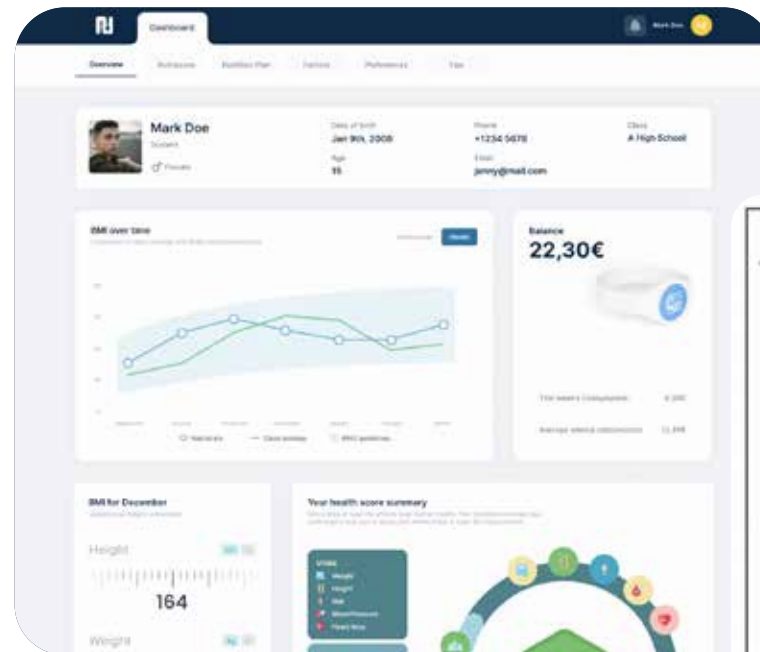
Dashboard

Mark Doe

Overview

Mark Doe

Student

Female

Date of birth

Jan 9th, 2008

Age

15

Phone

+1234 5678

Email

jenny@mail.com

Class

A High School

BMI over time

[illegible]

Balance

22,30€

BMI for December

Height

164

Weight

Your health score summary